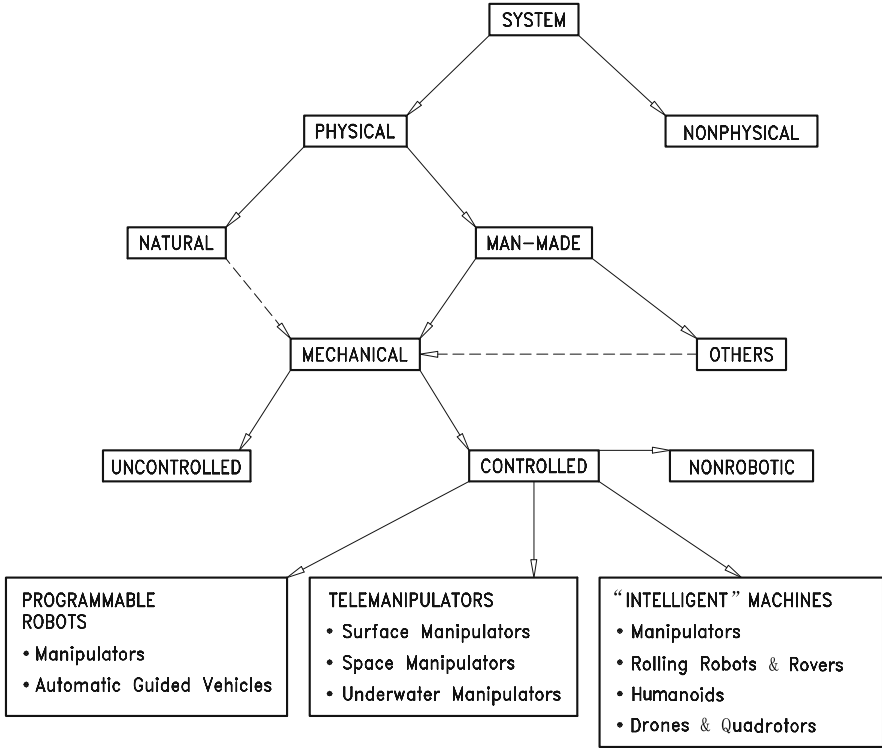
SYSTEM

PHYSICAL

NONPHYSICAL

NATURAL

MAN-MADE

MECHANICAL

OTHERS

UNCONTROLLED

CONTROLLED

NONROBOTIC

PROGRAMMABLE ROBOTS
• Manipulators
• Automatic Guided Vehicles

TELEMANIPULATORS
• Surface Manipulators
• Space Manipulators
• Underwater Manipulators

"INTELLIGENT" MACHINES
• Manipulators
• Rolling Robots & Rovers
• Humanoids
• Drones & Quadrotors